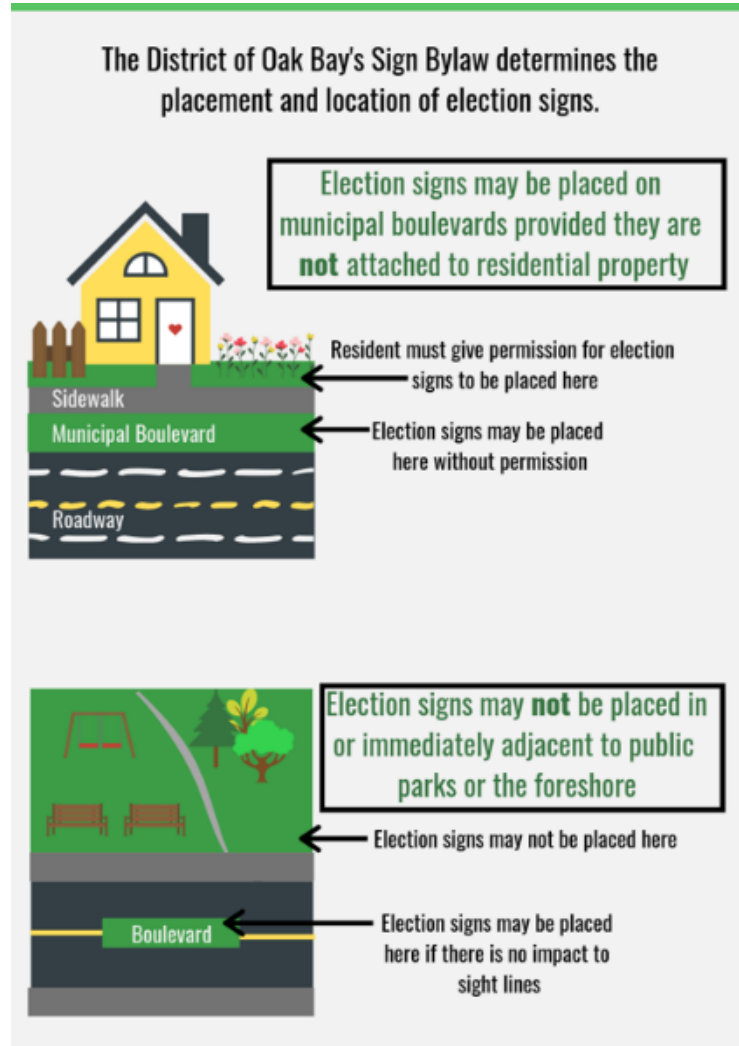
The District of Oak Bay's Sign Bylaw determines the placement and location of election signs.

Election signs may be placed on municipal boulevards provided they are **not** attached to residential property

Resident must give permission for election signs to be placed here

Sidewalk

Municipal Boulevard

Election signs may be placed here without permission

Roadway

Election signs may **not** be placed in or immediately adjacent to public parks or the foreshore

Election signs may not be placed here

Boulevard

Election signs may be placed here if there is no impact to sight lines